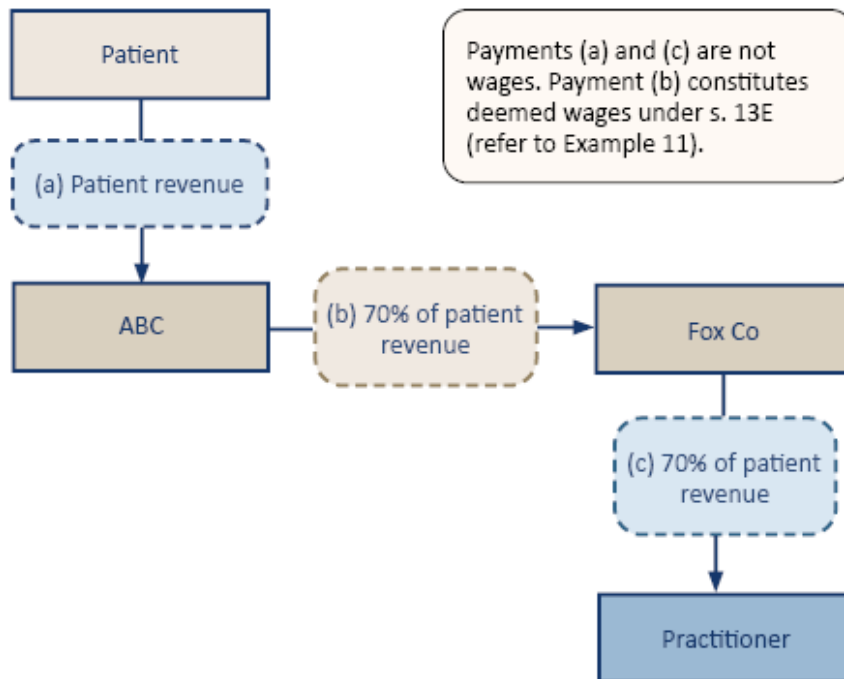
Patient

Payments (a) and (c) are not wages. Payment (b) constitutes deemed wages under s. 13E (refer to Example 11).

(a) Patient revenue

ABC

(b) 70% of patient revenue

Fox Co

(c) 70% of patient revenue

Practitioner